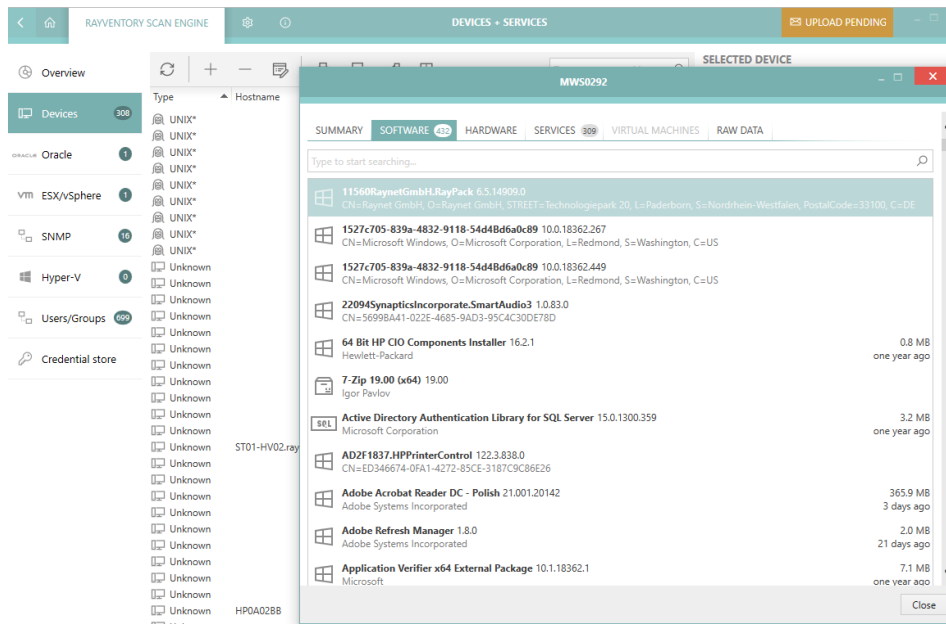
RAYVENTORY SCAN ENGINE

DEVICES + SERVICES

UPLOAD PENDING

Overview

Devices 308

ORACLE Oracle 1

ESX/vSphere 1

SNMP 16

Hyper-V 0

Users/Groups 699

Credential store

Type

Hostname

UNIX*
UNIX*
UNIX*
UNIX*
UNIX*
UNIX*
UNIX*
UNIX*
UNIX*
Unknown
Unknown
Unknown
Unknown
Unknown
Unknown
Unknown
Unknown
Unknown
Unknown
Unknown
Unknown
Unknown ST01-HV02.ray
Unknown
Unknown
Unknown
Unknown
Unknown
Unknown
Unknown
Unknown
Unknown HP0A02BB

SELECTED DEVICE

MWS0292

SUMMARY | SOFTWARE 432 | HARDWARE | SERVICES 309 | VIRTUAL MACHINES | RAW DATA

Type to start searching...

11560RaynetGmbH.RayPack 6.5.14909.0
CN=Raynet GmbH, O=Raynet GmbH, STREET=Technologiepark 20, L=Paderborn, S=Nordrhein-Westfalen, PostalCode=33100, C=DE

1527c705-839a-4832-9118-54d4Bd6a0c89 10.0.18362.267
CN=Microsoft Windows, O=Microsoft Corporation, L=Redmond, S=Washington, C=US

1527c705-839a-4832-9118-54d4Bd6a0c89 10.0.18362.449
CN=Microsoft Windows, O=Microsoft Corporation, L=Redmond, S=Washington, C=US

22094SynapticsIncorporate.SmartAudio3 1.0.83.0
CN=5699BA41-022E-4685-9AD3-95C4C30DE78D

64 Bit HP CIO Components Installer 16.2.1
Hewlett-Packard
0.8 MB
one year ago

7-Zip 19.00 (x64) 19.00
Igor Pavlov

Active Directory Authentication Library for SQL Server 15.0.1300.359
Microsoft Corporation
3.2 MB
one year ago

AD2F1837.HPPrinterControl 122.3.838.0
CN=ED346674-0FA1-4272-85CE-3187C9C86E26

Adobe Acrobat Reader DC - Polish 21.001.20142
Adobe Systems Incorporated
365.9 MB
3 days ago

Adobe Refresh Manager 1.8.0
Adobe Systems Incorporated
2.0 MB
21 days ago

Application Verifier x64 External Package 10.1.18362.1
Microsoft
7.1 MB
one year ago

Close